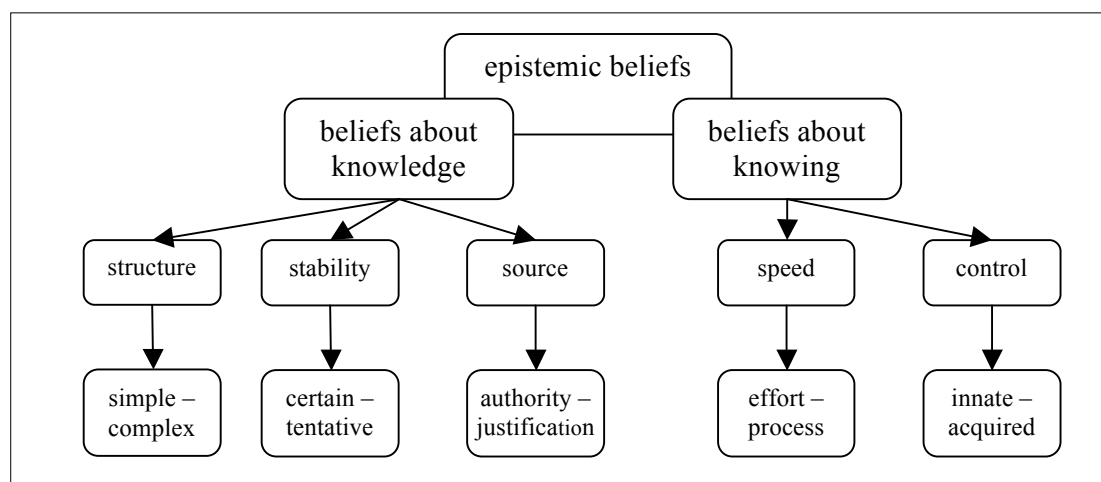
epistemic beliefs

beliefs about knowledge

beliefs about knowing

structure

stability

source

speed

control

simple – complex

certain – tentative

authority – justification

effort – process

innate – acquired